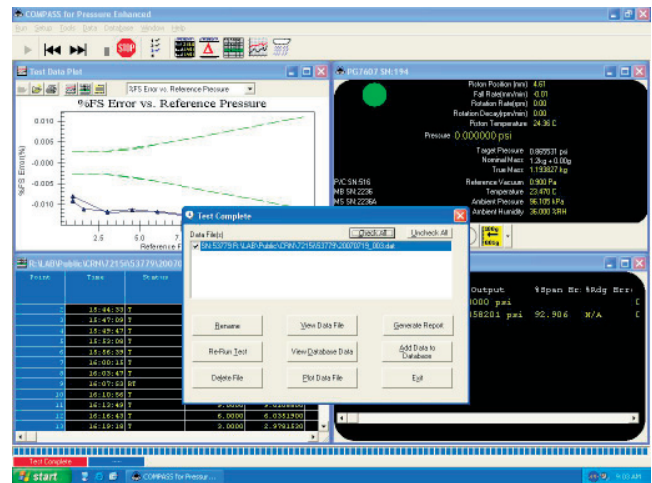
COMPASS for Pressure Enhanced

Run Setup Tools Data Compare Window Help

STOP

Test Data Plot

%FS Error vs. Reference Pressure

%FS Error vs. Reference Pressure

0.010

0.005

0.000

-0.005

-0.010

%FS Error(%)

2.5

5.0

7

Reference P

PG7607 SN:194

Piston Position (mm) 4.61
Fall Rate(mm/min) -0.01
Rotation Rate(rpm) 0.00
Rotation Decay(rpm/min) 0.00
Piston Temperature 24.36 C

Pressure 0.000000 psi

Target Pressure 0.869531 psi
Nominal Mass 1.2kg + 0.00g
True Mass 1.193827 kg

P/C SN 516
MB SN 2236
MS SN 22364

Reference Vacuum 0.900 Pa
Temperature 23.470 C
Ambient Pressure 96.105 kPa
Ambient Humidity 36.000 %RH

R:\LAB\Public\CRN\7215\53779\20070

| Point | Time | Status |
|---|---|---|
| 2 | 15:44:33 | T |
| 3 | 15:47:09 | T |
| 4 | 15:49:47 | T |
| 5 | 15:53:08 | T |
| 6 | 15:56:39 | T |
| 7 | 16:00:15 | T |
| 8 | 16:03:47 | T |
| 9 | 16:07:53 | RT |
| 10 | 16:10:56 | T |
| 11 | 16:13:49 | T |
| 12 | 16:16:43 | T | 6.0000 | 6.0351900 |
| 13 | 16:19:18 | T | 3.0000 | 2.9781530 |

Output %Span Er %Rdg Err
000 psi
58201 psi 92.906 N/A

Test Complete

Data File(s)

Check All

Uncheck All

SN:53779 R:\LAB\Public\CRN\7215\53779\20070719_003.dat

Rename

View Data File

Generate Report

Re-Run Test

View Database Data

Add Data to Database

Delete File

Plot Data File

Exit

Test Complete

start

COMPASS for Pressur...

9:00 AM